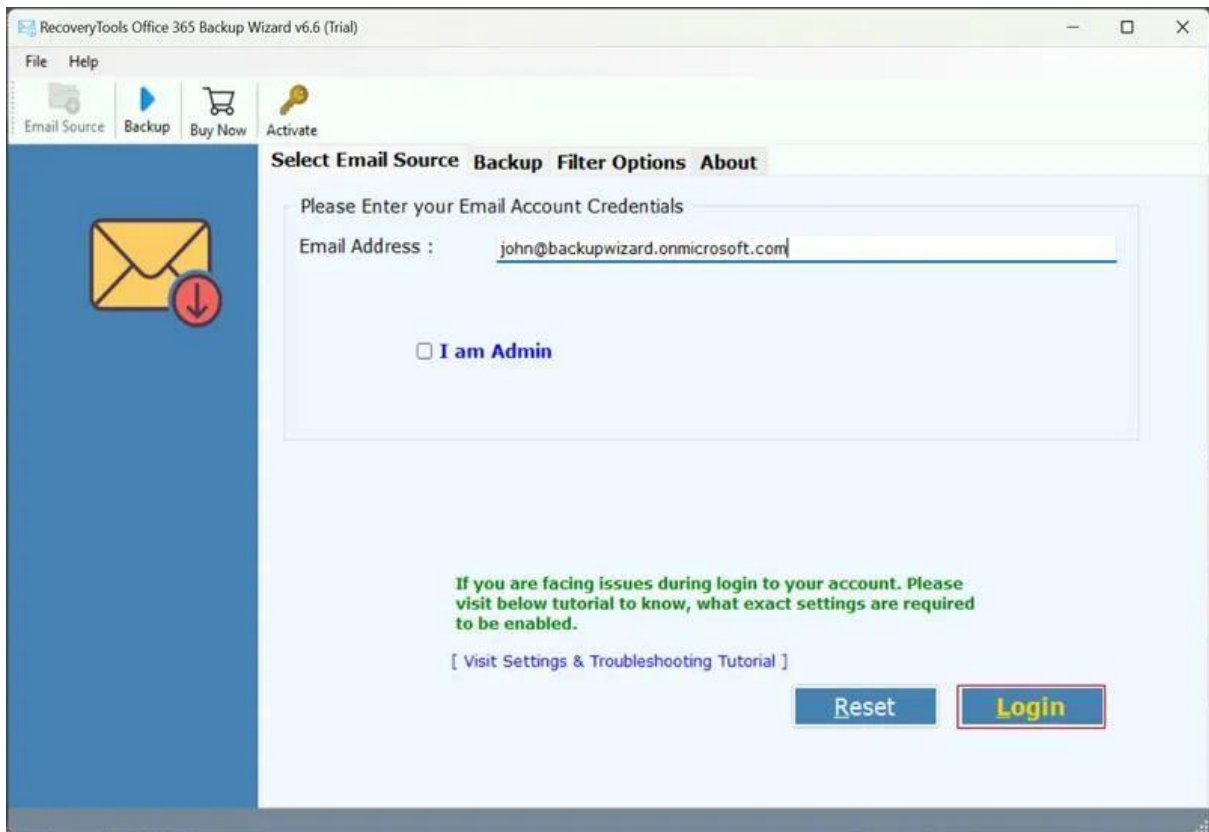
RecoveryTools Office 365 Backup Wizard v6.6 (Trial)

File Help

Email Source Backup Buy Now Activate

Select Email Source Backup Filter Options About

Please Enter your Email Account Credentials

Email Address : john@backupwizard.onmicrosoft.com

I am Admin

If you are facing issues during login to your account. Please visit below tutorial to know, what exact settings are required to be enabled.

[ Visit Settings & Troubleshooting Tutorial ]

Reset Login